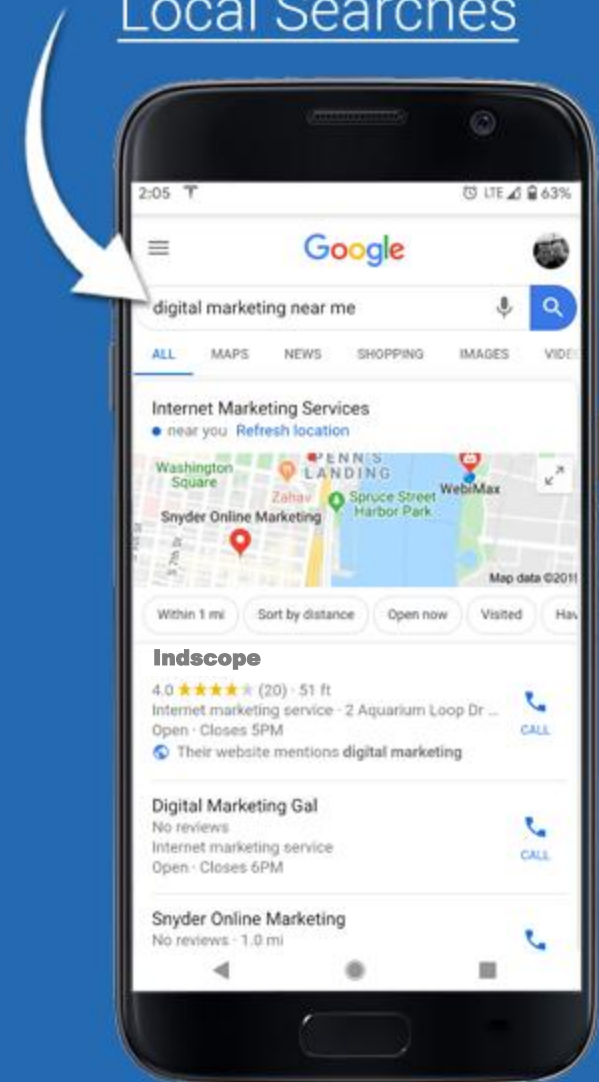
Local Searches

2:05 LTE 63%

Google

digital marketing near me

ALL MAPS NEWS SHOPPING IMAGES VIDE

Internet Marketing Services
• near you Refresh location

Washington Square
PENN'S LANDING
Zahav
Spruce Street Harbor Park
WebiMax
Snyder Online Marketing
S 7th St
Map data ©201

Within 1 mi Sort by distance Open now Visited Hav

Indscope
4.0 ★★★★★ (20) · 51 ft
Internet marketing service · 2 Aquarium Loop Dr ...
Open · Closes 5PM
Their website mentions digital marketing
CALL

Digital Marketing Gal
No reviews
Internet marketing service
Open · Closes 6PM
CALL

Snyder Online Marketing
No reviews · 1.0 mi